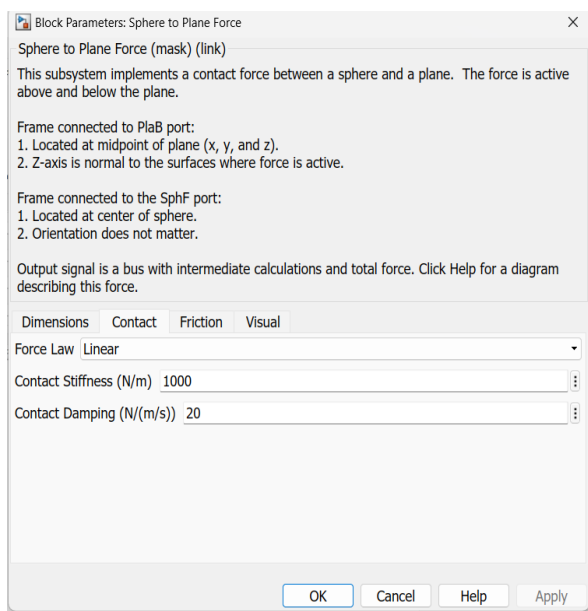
Block Parameters: Sphere to Plane Force

Sphere to Plane Force (mask) (link)

This subsystem implements a contact force between a sphere and a plane. The force is active above and below the plane.

Frame connected to PlaB port:
1. Located at midpoint of plane (x, y, and z).
2. Z-axis is normal to the surfaces where force is active.

Frame connected to the SphF port:
1. Located at center of sphere.
2. Orientation does not matter.

Output signal is a bus with intermediate calculations and total force. Click Help for a diagram describing this force.

Dimensions Contact Friction Visual

Force Law Linear

Contact Stiffness (N/m) 1000

Contact Damping (N/(m/s)) 20

OK Cancel Help Apply